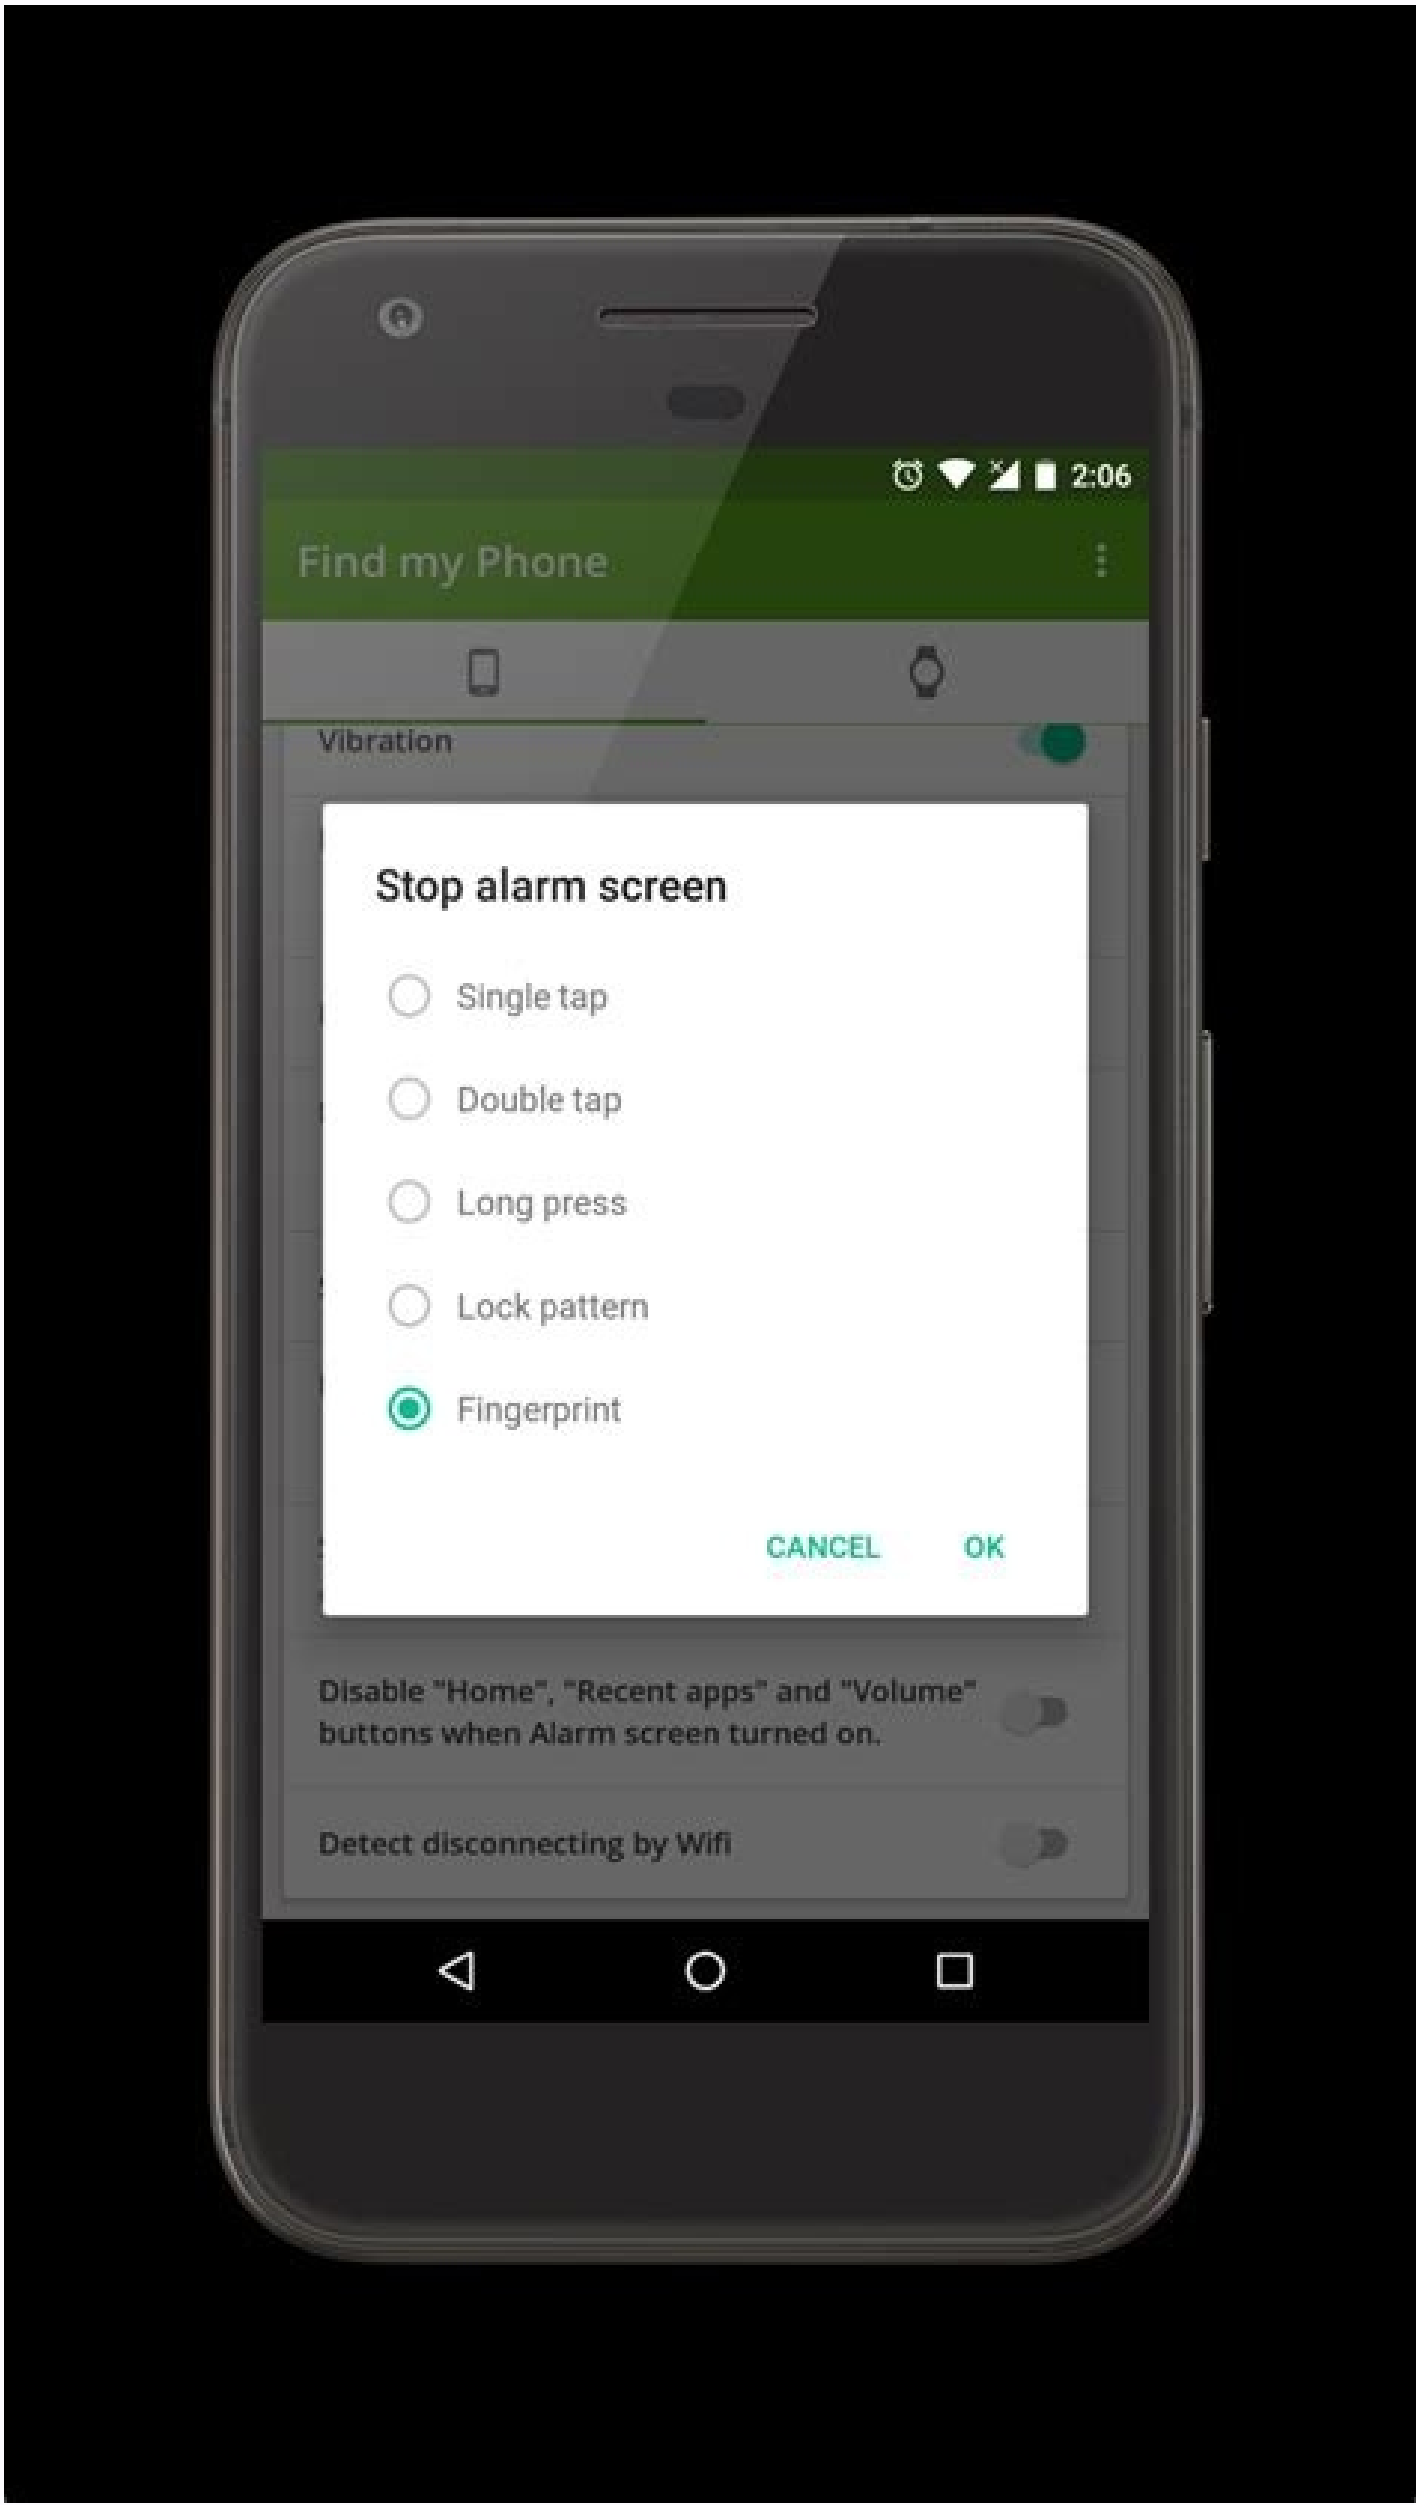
2:06

Find my Phone

Vibration

Stop alarm screen

Single tap

Double tap

Long press

Lock pattern

Fingerprint

CANCEL OK

Disable "Home", "Recent apps" and "Volume" buttons when Alarm screen turned on.

Detect disconnecting by Wifi